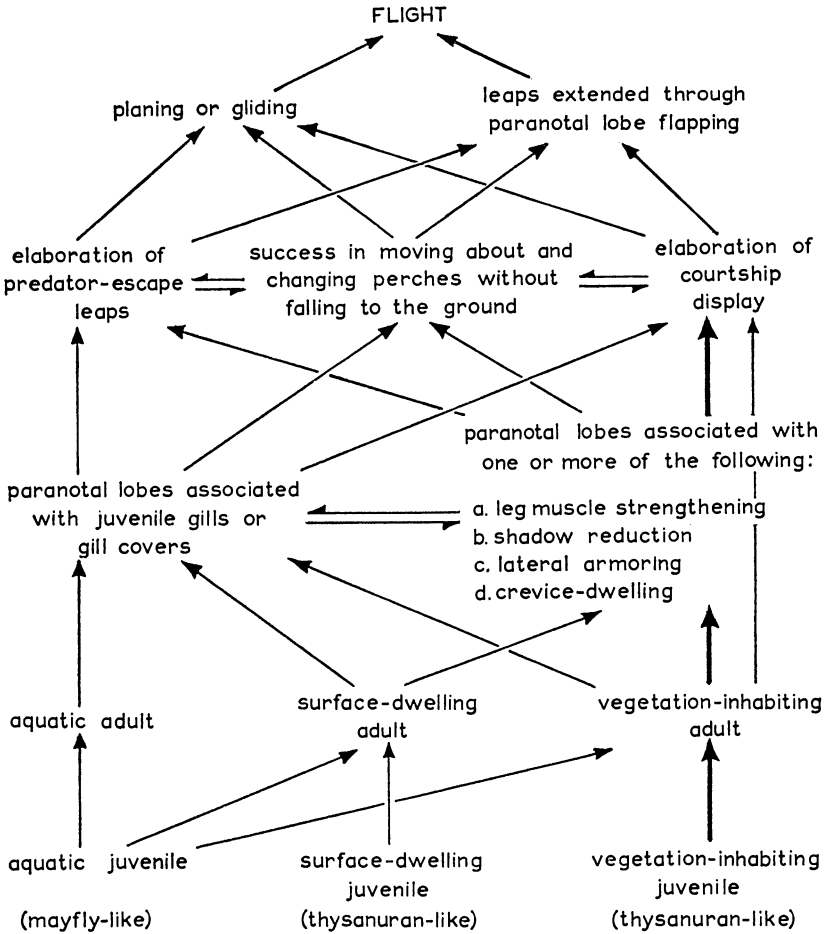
FLIGHT

planing or gliding

leaps extended through paranotal lobe flapping

elaboration of predator-escape leaps

success in moving about and changing perches without falling to the ground

elaboration of courtship display

paranotal lobes associated with one or more of the following:
a. leg muscle strengthening
b. shadow reduction
c. lateral armoring
d. crevice-dwelling

paranotal lobes associated with juvenile gills or gill covers

aquatic adult

surface-dwelling adult

vegetation-inhabiting adult

aquatic juvenile

surface-dwelling juvenile

vegetation-inhabiting juvenile

(mayfly-like)

(thysanuran-like)

(thysanuran-like)